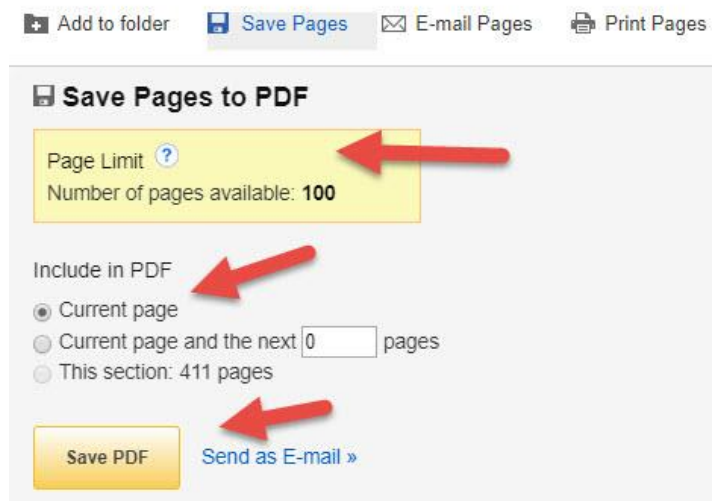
Add to folder Save Pages E-mail Pages Print Pages

Save Pages to PDF

Page Limit ?
Number of pages available: **100**

Include in PDF
Current page
Current page and the next 0 pages
This section: 411 pages

Save PDF
Send as E-mail »